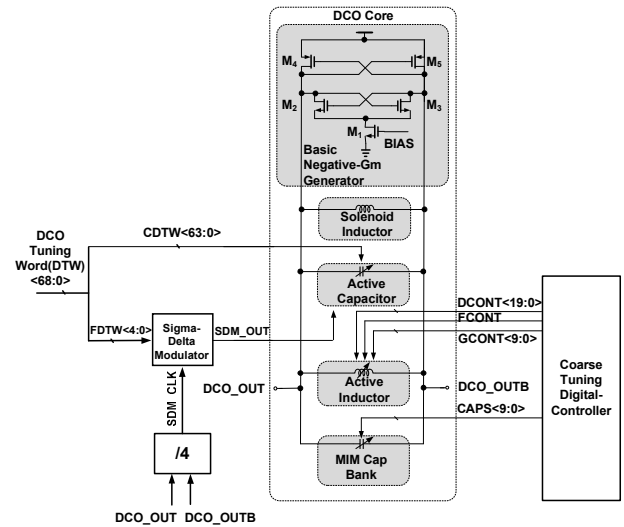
DCO Core

$M_4$ $M_5$

$M_2$ $M_3$

$M_1$

BIAS

Basic Negative-Gm Generator

Solenoid Inductor

DCO Tuning Word(DTW) <68:0>

CDTW<63:0>

Active Capacitor

FDTW<4:0>

Sigma-Delta Modulator

SDM_OUT

DCONT<19:0>

FCONT

GCONT<9:0>

Coarse Tuning Digital-Controller

SDM CLK

DCO_OUT

Active Inductor

DCO_OUTB

CAPS<9:0>

/4

MIM Cap Bank

DCO_OUT DCO_OUTB